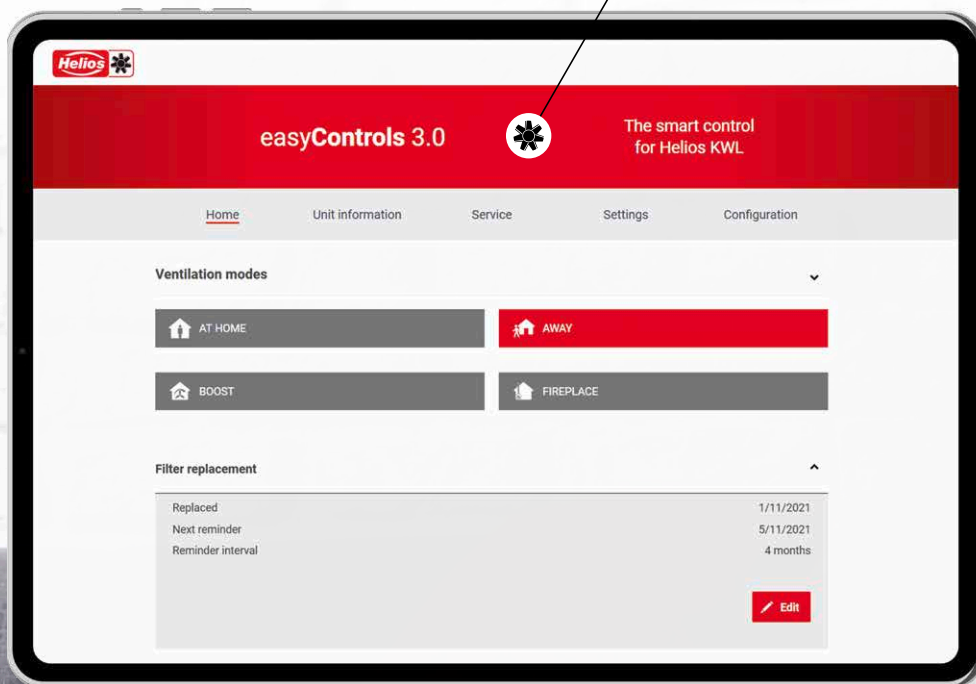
Helios

easyControls 3.0

The smart control for Helios KWL

Home
Unit information
Service
Settings
Configuration

Ventilation modes

AT HOME
AWAY
BOOST
FIREPLACE

Filter replacement

| | |
|---|---|
| Replaced | 1/11/2021 |
| Next reminder | 5/11/2021 |
| Reminder interval | 4 months |

Edit